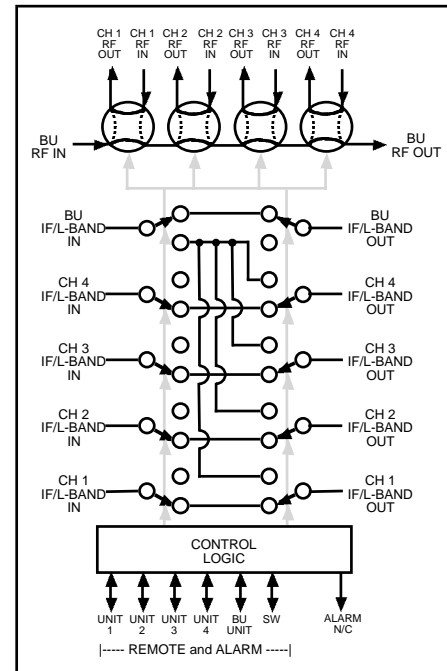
CH 1 RF OUT
CH 1 RF IN
CH 2 RF OUT
CH 2 RF IN
CH 3 RF OUT
CH 3 RF IN
CH 4 RF OUT
CH 4 RF IN

BU RF IN
BU RF OUT

BU IF/L-BAND IN
BU IF/L-BAND OUT
CH 4 IF/L-BAND IN
CH 4 IF/L-BAND OUT
CH 3 IF/L-BAND IN
CH 3 IF/L-BAND OUT
CH 2 IF/L-BAND IN
CH 2 IF/L-BAND OUT
CH 1 IF/L-BAND IN
CH 1 IF/L-BAND OUT

CONTROL LOGIC

UNIT 1
UNIT 2
UNIT 3
UNIT 4
BU UNIT
SW
ALARM N/C

|----- REMOTE and ALARM -----|